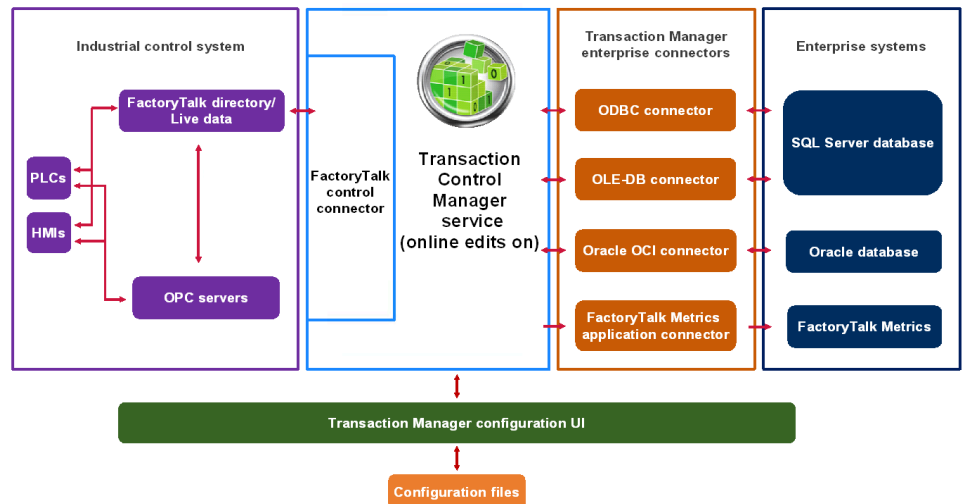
Industrial control system

FactoryTalk directory/ Live data

PLCs

HMIs

OPC servers

FactoryTalk control connector

Transaction Control Manager service (online edits on)

Transaction Manager enterprise connectors

ODBC connector

OLE-DB connector

Oracle OCI connector

FactoryTalk Metrics application connector

Enterprise systems

SQL Server database

Oracle database

FactoryTalk Metrics

Transaction Manager configuration UI

Configuration files